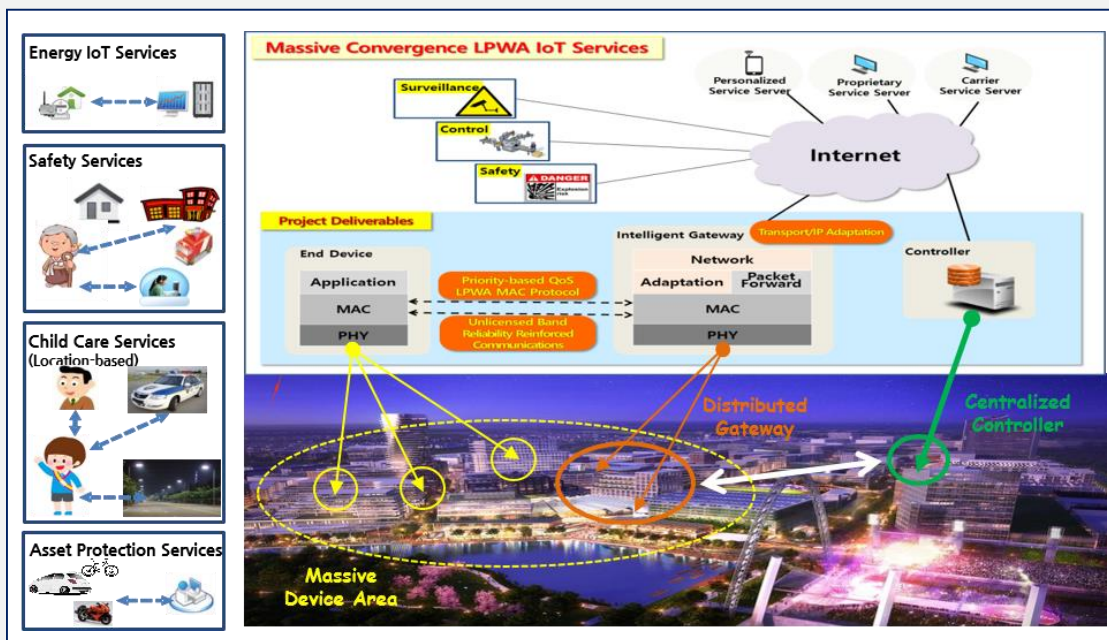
Energy IoT Services

Safety Services

Child Care Services
(Location-based)

Asset Protection Services

Massive Convergence LPWA IoT Services

Personalized Service Server

Proprietary Service Server

Carrier Service Server

Surveillance

Control

Safety

DANGER
Explosion Risk

Internet

Project Deliverables

Transport/IP Adaptation

End Device

Application

MAC

PHY

Priority-based QoS LPWA MAC Protocol

Unlicensed Band Reliability Reinforced Communications

Intelligent Gateway

Network

Adaptation

Packet Forward

MAC

PHY

Controller

Distributed Gateway

Centralized Controller

Massive Device Area